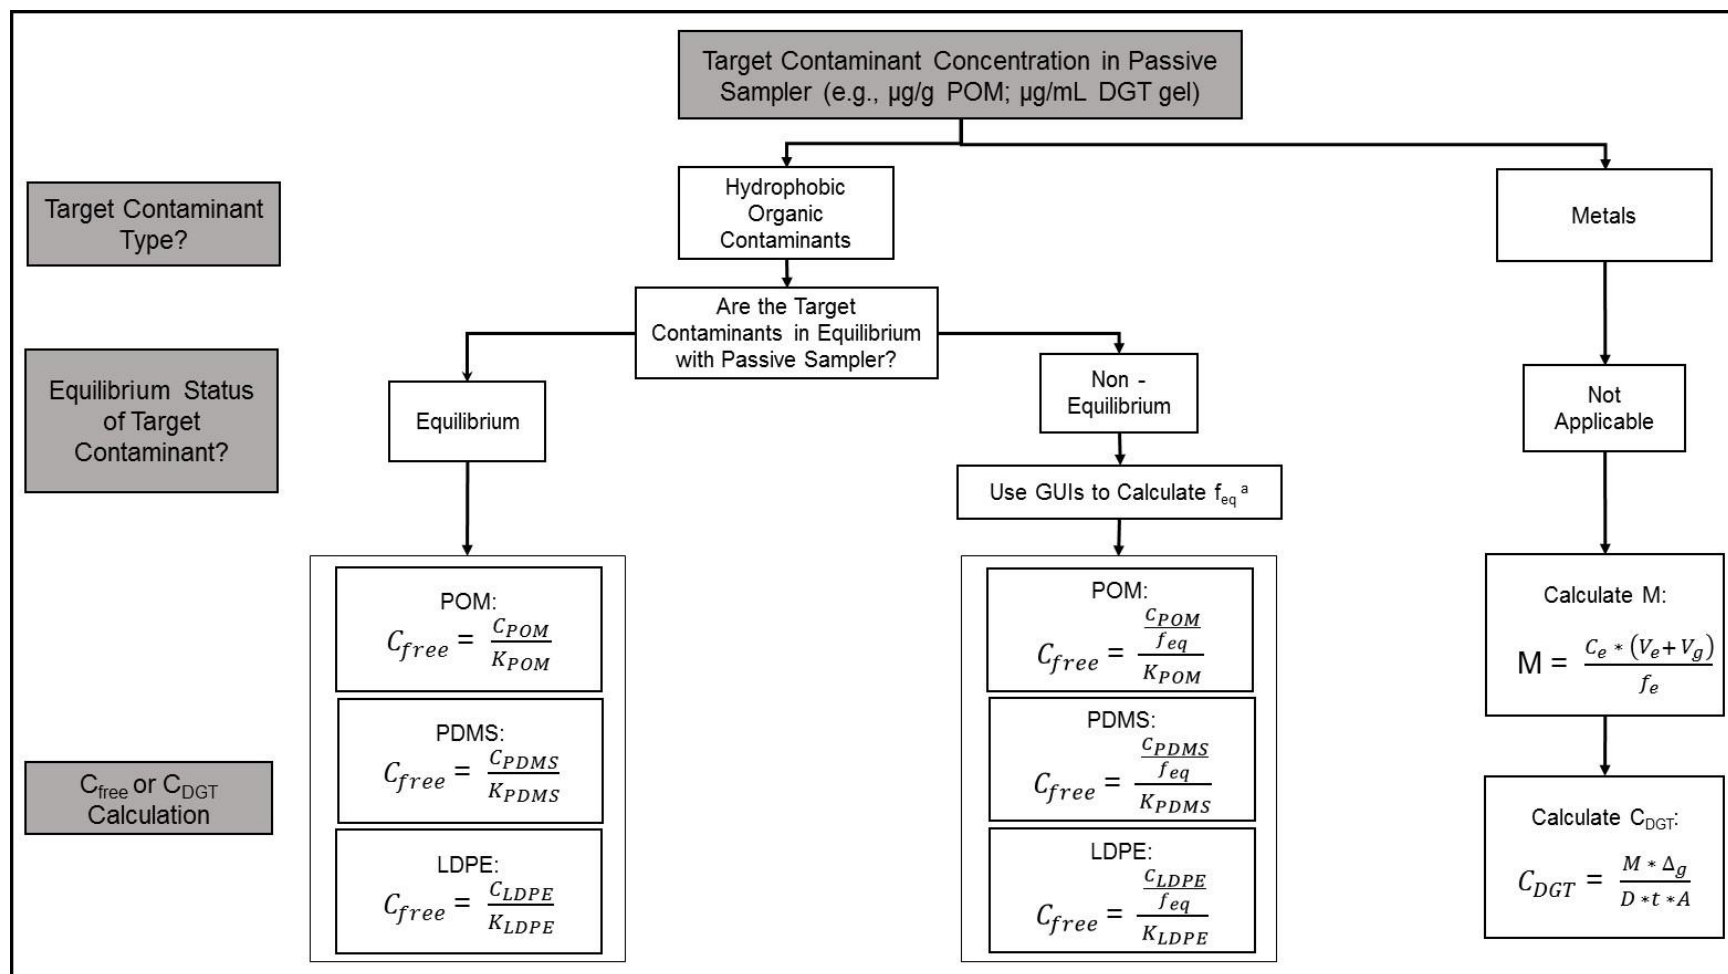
Target Contaminant Concentration in Passive Sampler (e.g., µg/g POM; µg/mL DGT gel)

Target Contaminant Type?

Hydrophobic Organic Contaminants

Metals

Equilibrium Status of Target Contaminant?

Are the Target Contaminants in Equilibrium with Passive Sampler?

Equilibrium

Non - Equilibrium

Not Applicable

Use GUIs to Calculate $f_{eq}$ $^a$

$C_{free}$ or $C_{DGT}$ Calculation

POM:
$C_{free} = \frac{C_{POM}}{K_{POM}}$

PDMS:
$C_{free} = \frac{C_{PDMS}}{K_{PDMS}}$

LDPE:
$C_{free} = \frac{C_{LDPE}}{K_{LDPE}}$

POM:
$C_{free} = \frac{\frac{C_{POM}}{f_{eq}}}{K_{POM}}$

PDMS:
$C_{free} = \frac{\frac{C_{PDMS}}{f_{eq}}}{K_{PDMS}}$

LDPE:
$C_{free} = \frac{\frac{C_{LDPE}}{f_{eq}}}{K_{LDPE}}$

Calculate M:
$M = \frac{C_e * (V_e + V_g)}{f_e}$

Calculate $C_{DGT}$:
$C_{DGT} = \frac{M * \Delta_g}{D * t * A}$